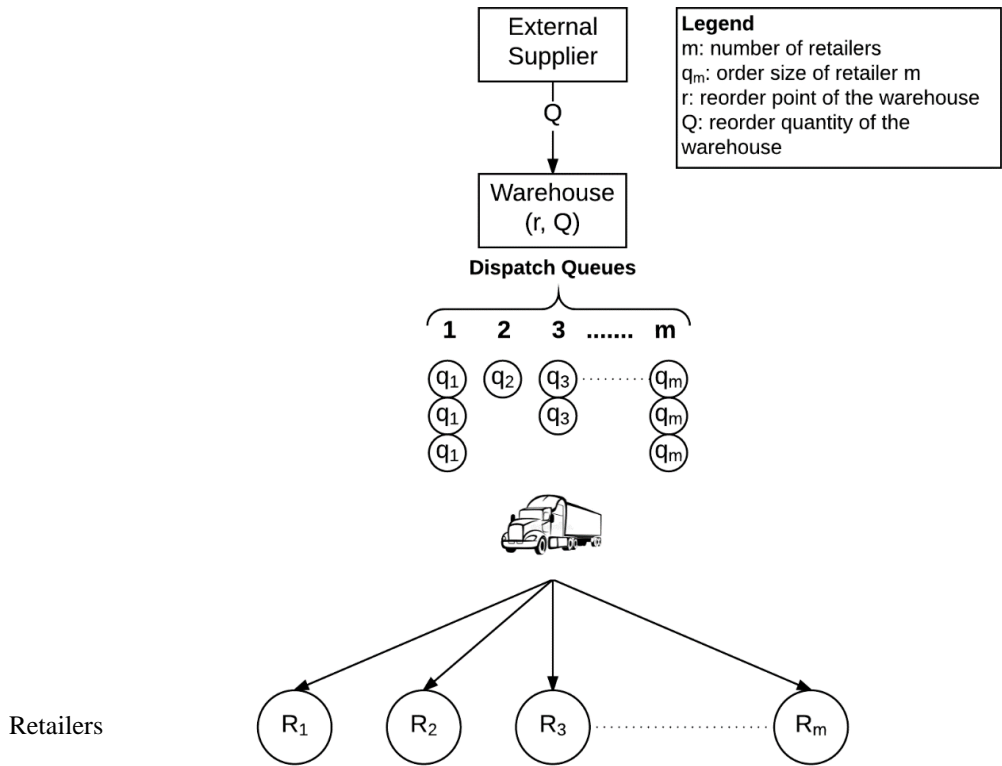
External Supplier

Legend
m: number of retailers
$q_m$: order size of retailer m
r: reorder point of the warehouse
Q: reorder quantity of the warehouse

Q

Warehouse (r, Q)

Dispatch Queues

1 2 3 ....... m

$q_1$ $q_2$ $q_3$ $q_m$
$q_1$ $q_3$ $q_m$
$q_1$ $q_m$

Retailers

$R_1$ $R_2$ $R_3$ $R_m$